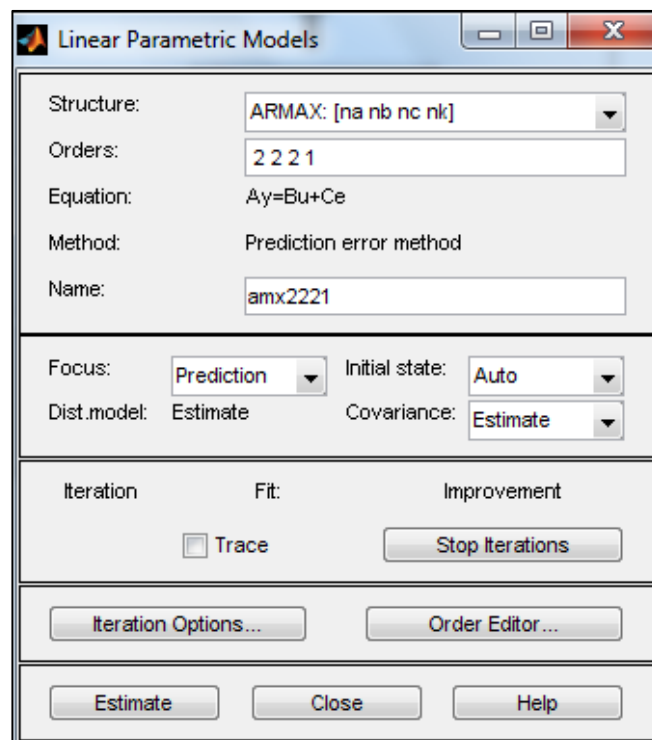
Linear Parametric Models

Structure: ARMAX: [na nb nc nk]

Orders: 2 2 2 1

Equation: Ay=Bu+Ce

Method: Prediction error method

Name: amx2221

Focus: Prediction

Initial state: Auto

Dist.model: Estimate

Covariance: Estimate

Iteration

Fit:

Improvement

Trace

Stop Iterations

Iteration Options...

Order Editor...

Estimate

Close

Help